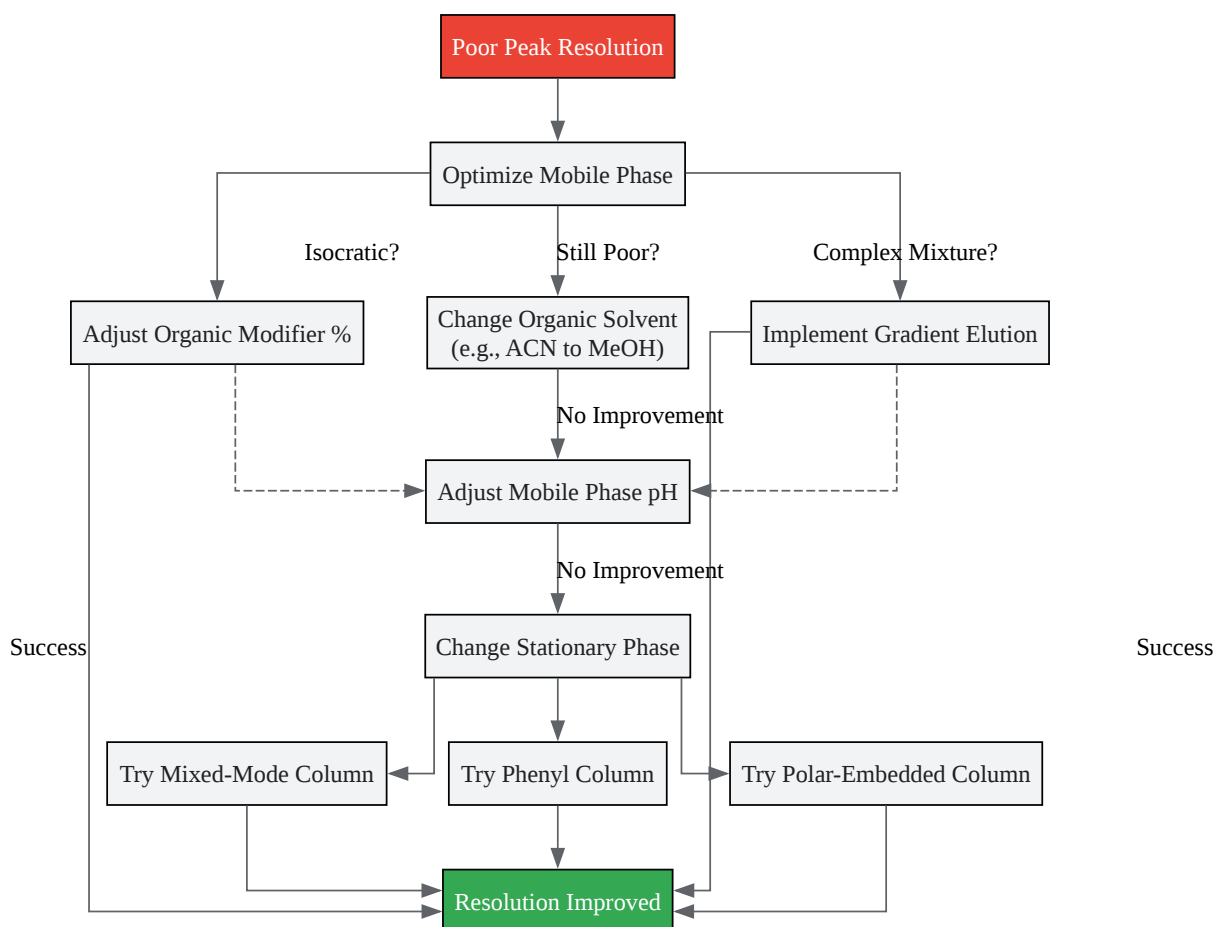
Poor Peak Resolution

Optimize Mobile Phase

Isocratic?

Still Poor?

Complex Mixture?

Adjust Organic Modifier %

Change Organic Solvent (e.g., ACN to MeOH)

Implement Gradient Elution

No Improvement

Adjust Mobile Phase pH

No Improvement

Success

Change Stationary Phase

Success

Try Mixed-Mode Column

Try Phenyl Column

Try Polar-Embedded Column

Resolution Improved